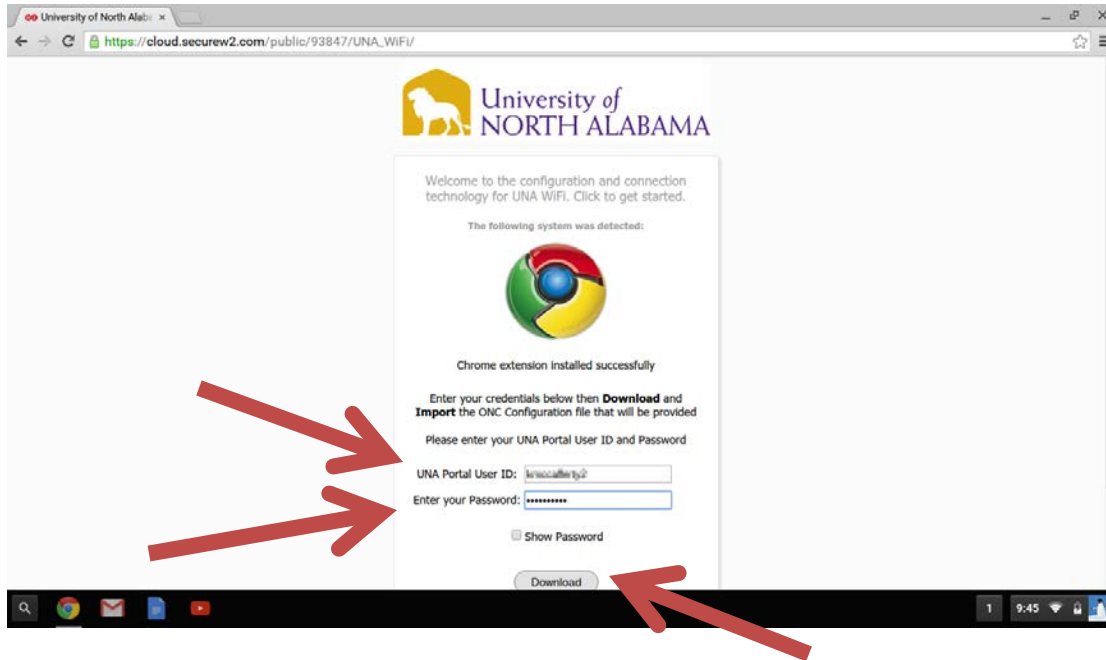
University of North Alab ×

https://cloud.securew2.com/public/93847/UNA_WiFi/

University of NORTH ALABAMA

Welcome to the configuration and connection technology for UNA WiFi. Click to get started.

The following system was detected:

Chrome extension installed successfully

Enter your credentials below then **Download** and **Import** the ONC Configuration file that will be provided

Please enter your UNA Portal User ID and Password

UNA Portal User ID: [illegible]

Enter your Password: ••••••••••

Show Password

Download

1 9:45